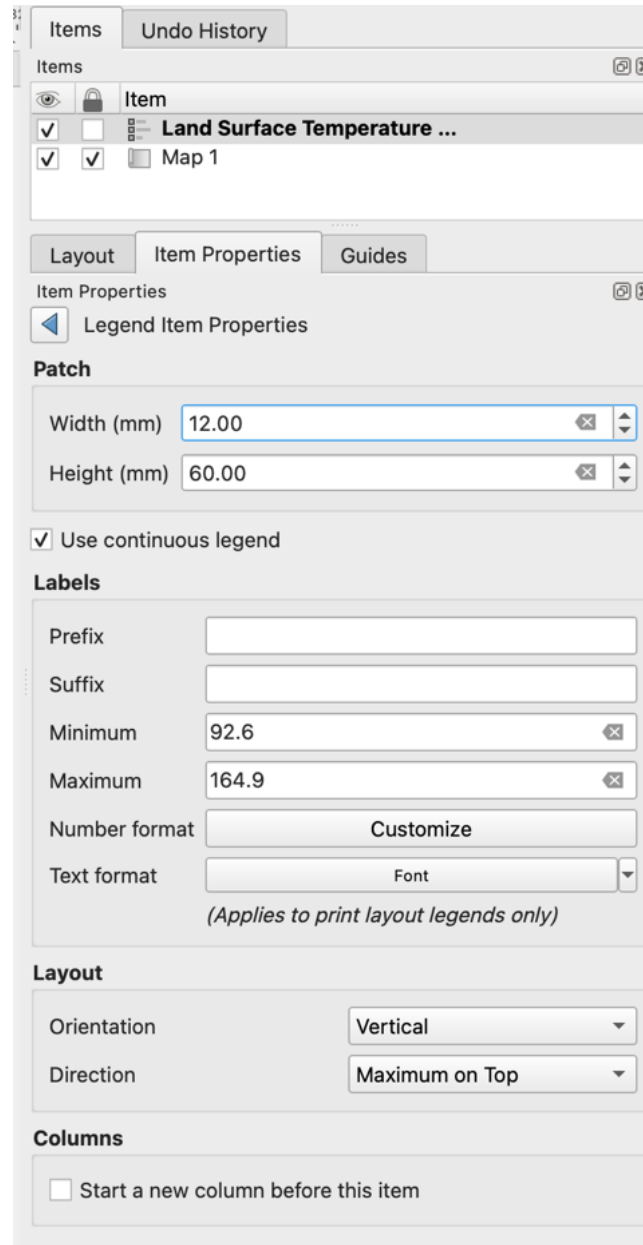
Items Undo History

Items

Item

Land Surface Temperature ...

Map 1

Layout Item Properties Guides

Item Properties

Legend Item Properties

Patch

Width (mm) 12.00

Height (mm) 60.00

Use continuous legend

Labels

Prefix

Suffix

Minimum 92.6

Maximum 164.9

Number format Customize

Text format Font

(Applies to print layout legends only)

Layout

Orientation Vertical

Direction Maximum on Top

Columns

Start a new column before this item